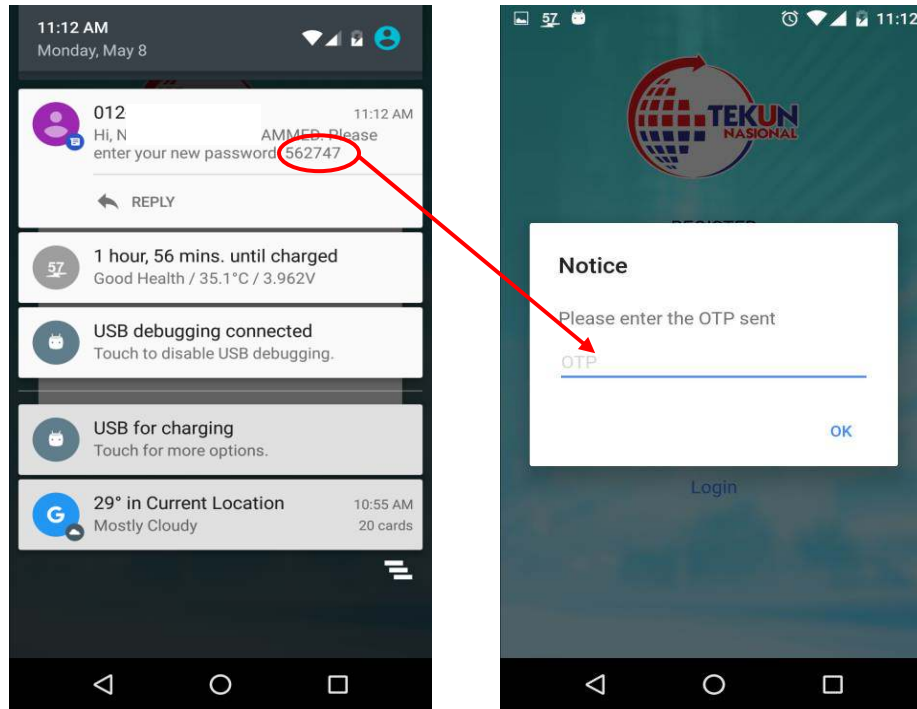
11:12 AM
Monday, May 8

012
11:12 AM
Hi, N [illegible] AMMED. Please enter your new password 562747

REPLY

57
1 hour, 56 mins. until charged
Good Health / 35.1°C / 3.962V

USB debugging connected
Touch to disable USB debugging.

USB for charging
Touch for more options.

G
29° in Current Location
10:55 AM
Mostly Cloudy
20 cards

57
11:12

TEKUN
NASIONAL

REGISTER

Notice

Please enter the OTP sent

OTP

OK

Login